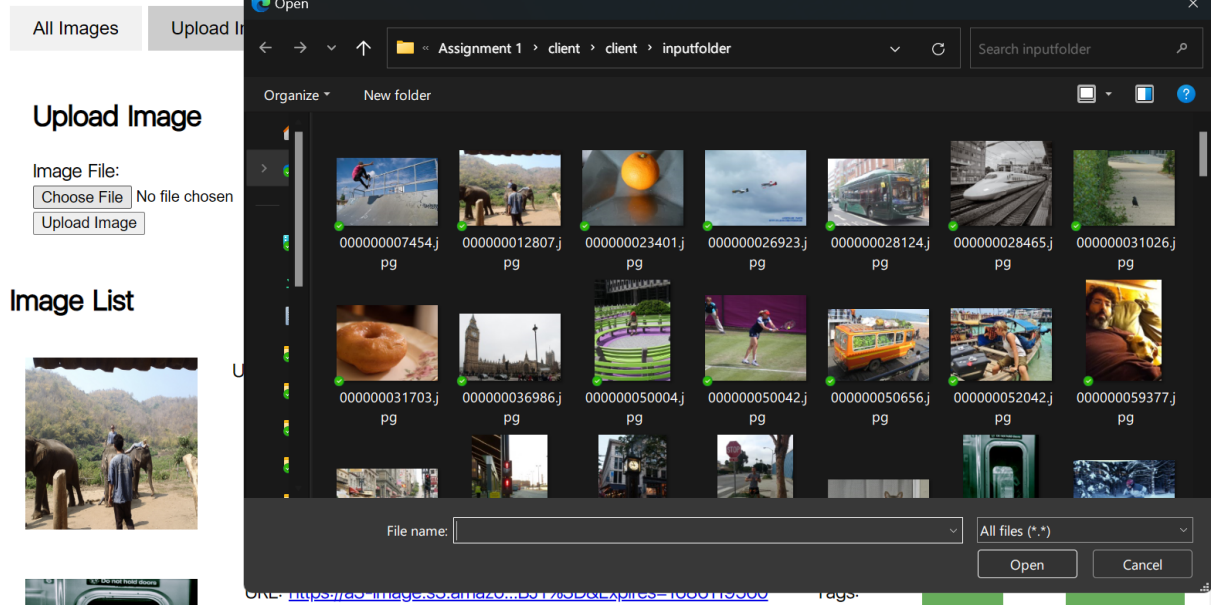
All Images

Upload Im

Upload Image

Image File:

Choose File No file chosen

Upload Image

Image List

U

Do not hold doors

URL: https://a3-image.s3.amazo...B3%3D&Expires=1686119300

Tags:

Open

« Assignment 1 › client › client › inputfolder

Search inputfolder

Organize

New folder

000000007454.jpg

000000012807.jpg

000000023401.jpg

000000026923.jpg

000000028124.jpg

000000028465.jpg

000000031026.jpg

000000031703.jpg

000000036986.jpg

000000050004.jpg

000000050042.jpg

000000050656.jpg

000000052042.jpg

000000059377.jpg

File name:

All files (*.*)

Open

Cancel